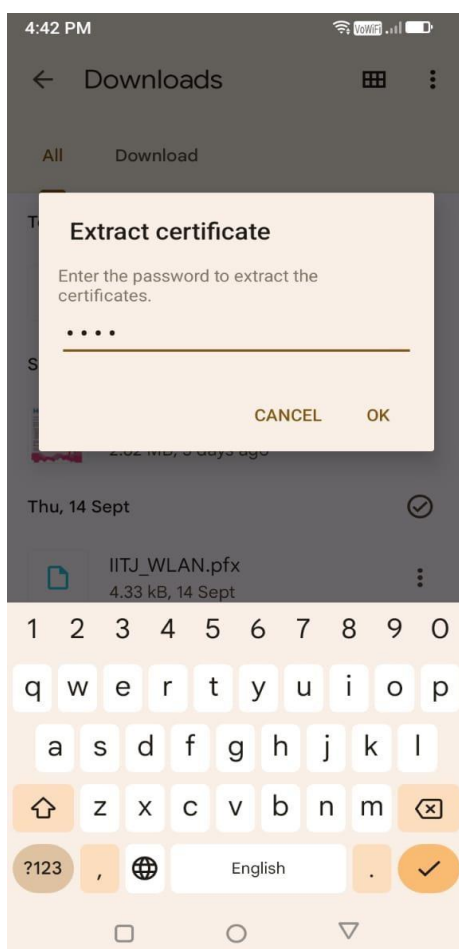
4:42 PM

VoWiFi

← Downloads

All Download

T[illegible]

Extract certificate

Enter the password to extract the certificates.

••••

S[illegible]

CANCEL OK

2.02 MB, 5 days ago

Thu, 14 Sept

IITJ_WLAN.pfx
4.33 kB, 14 Sept

1 2 3 4 5 6 7 8 9 0

q w e r t y u i o p

a s d f g h j k l

z x c v b n m

?123 , English .